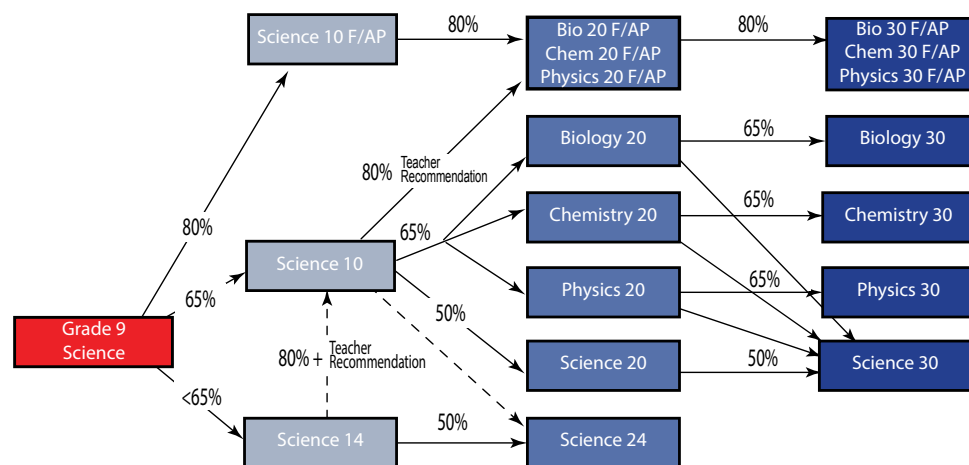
Science 10 F/AP

80%

Bio 20 F/AP
Chem 20 F/AP
Physics 20 F/AP

80%

Bio 30 F/AP
Chem 30 F/AP
Physics 30 F/AP

80% Teacher Recommendation

Biology 20

65%

Biology 30

80%

65%

Chemistry 20

65%

Chemistry 30

Science 10

65%

Physics 20

65%

Physics 30

Grade 9 Science

50%

Science 20

50%

Science 30

80% + Teacher Recommendation

<65%

Science 14

50%

Science 24